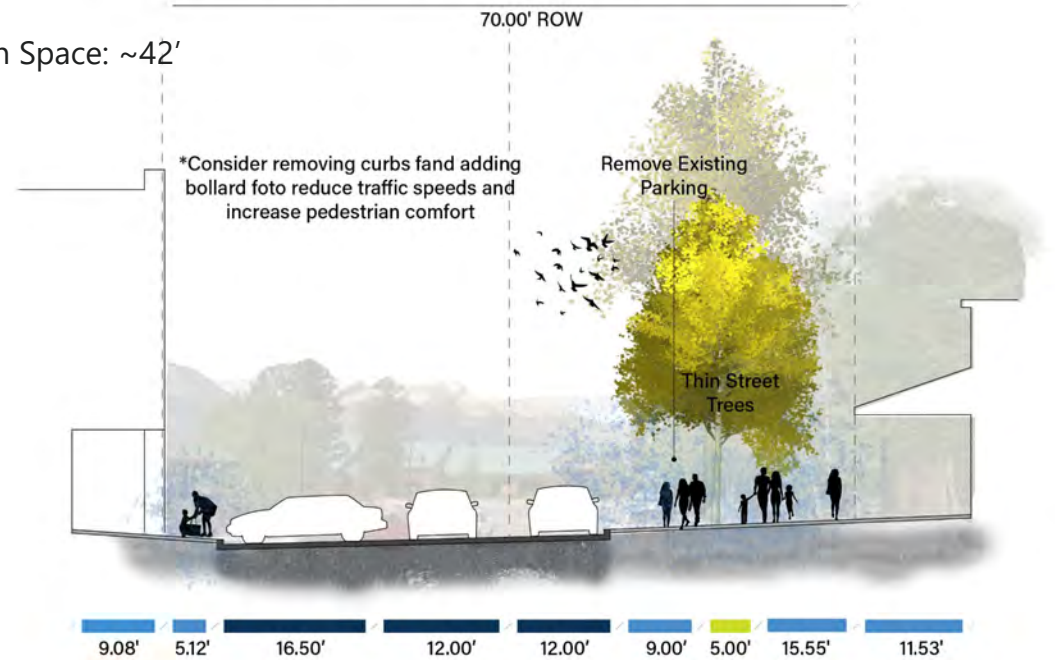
70.00' ROW

n Space: ~42'

*Consider removing curbs fand adding bollard foto reduce traffic speeds and increase pedestrian comfort

Remove Existing Parking

Thin Street Trees

9.08' 5.12' 16.50' 12.00' 12.00' 9.00' 5.00' 15.55' 11.53'